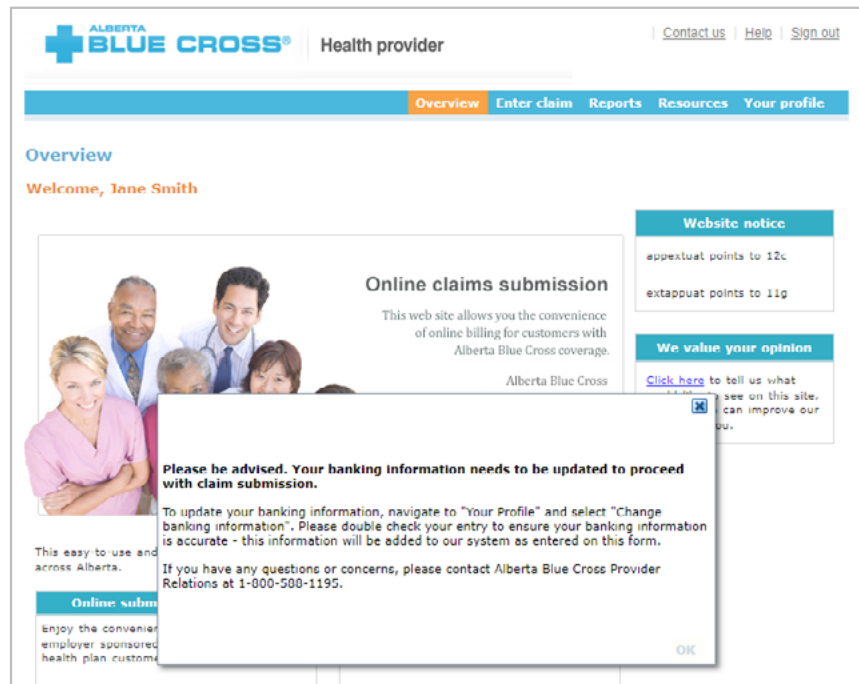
ALBERTA BLUE CROSS®

Health provider

Contact us | Help | Sign out

Overview Enter claim Reports Resources Your profile

Overview

Welcome, Jane Smith

Online claims submission

This web site allows you the convenience of online billing for customers with Alberta Blue Cross coverage.

Alberta Blue Cross

Website notice

appextuat points to 12c

extappuat points to 11g

We value your opinion

Click here to tell us what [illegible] see on this site. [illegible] can improve our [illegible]ou.

Please be advised. Your banking information needs to be updated to proceed with claim submission.

To update your banking information, navigate to "Your Profile" and select "Change banking information". Please double check your entry to ensure your banking information is accurate - this information will be added to our system as entered on this form.

If you have any questions or concerns, please contact Alberta Blue Cross Provider Relations at 1-800-588-1195.

OK

This easy-to-use and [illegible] across Alberta.

Online subm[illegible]

Enjoy the convenie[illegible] employer sponsored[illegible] health plan custome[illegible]